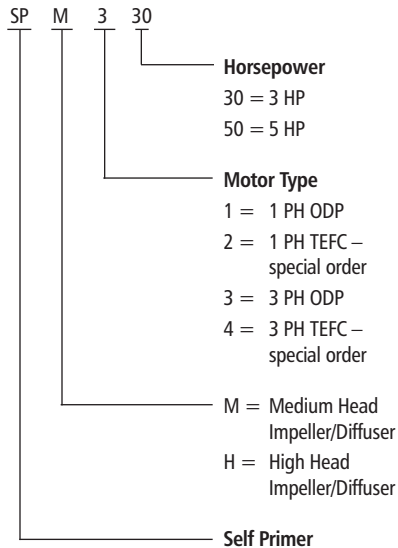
SP M 3 30

Horsepower
30 = 3 HP
50 = 5 HP

Motor Type
1 = 1 PH ODP
2 = 1 PH TEFC – special order
3 = 3 PH ODP
4 = 3 PH TEFC – special order

M = Medium Head Impeller/Diffuser
H = High Head Impeller/Diffuser

Self Primer